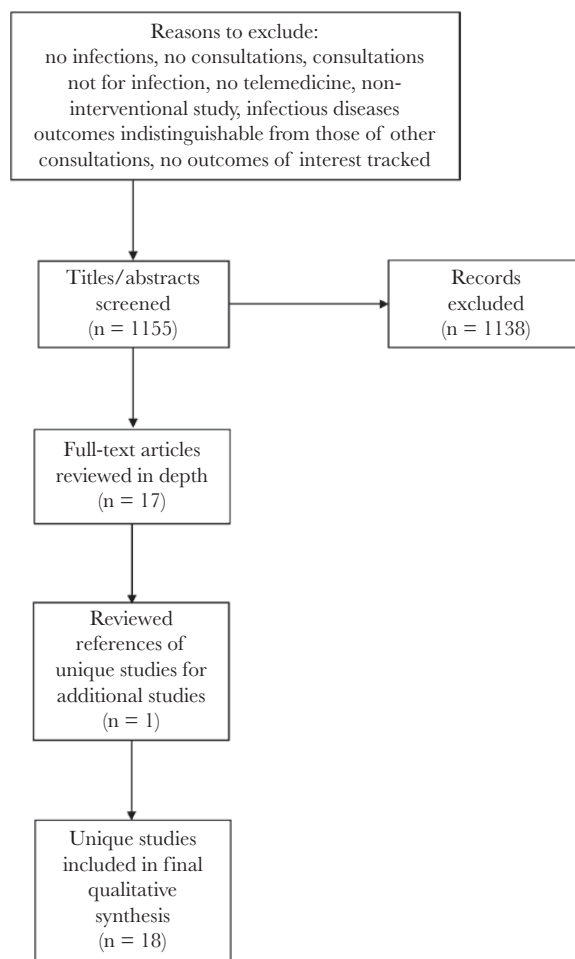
Reasons to exclude:
no infections, no consultations, consultations not for infection, no telemedicine, noninterventional study, infectious diseases outcomes indistinguishable from those of other consultations, no outcomes of interest tracked

Titles/abstracts screened
(n = 1155)

Records excluded
(n = 1138)

Full-text articles reviewed in depth
(n = 17)

Reviewed references of unique studies for additional studies
(n = 1)

Unique studies included in final qualitative synthesis
(n = 18)